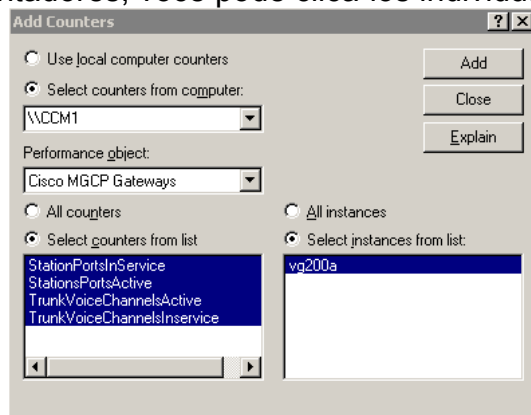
ntadores, você pode clicar os individu

Add Counters

?

X

Use local computer counters

Select counters from computer:

\\CCM1

Add

Close

Explain

Performance object:

Cisco MGCP Gateways

All counters

Select counters from list

All instances

Select instances from list:

StationPortsInService
StationsPortsActive
TrunkVoiceChannelsActive
TrunkVoiceChannelsInservice

vg200a